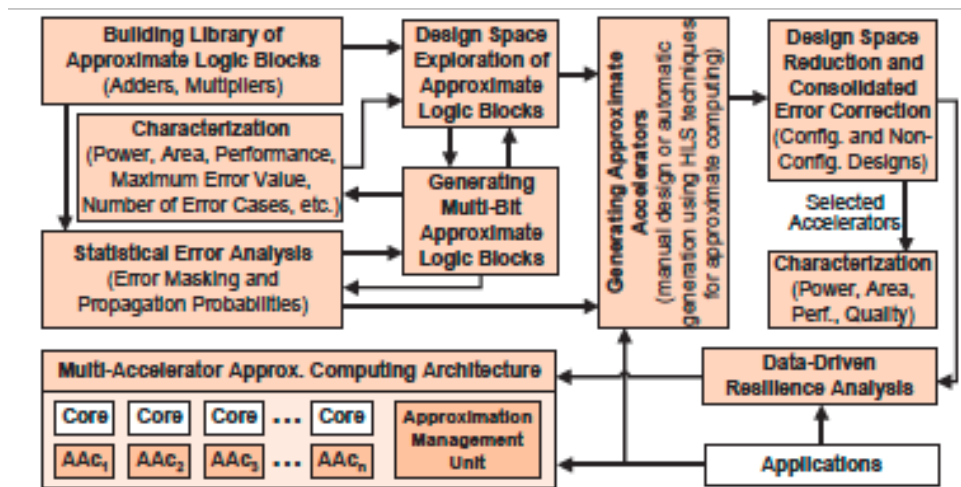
Building Library of Approximate Logic Blocks (Adders, Multipliers)

Design Space Exploration of Approximate Logic Blocks

Characterization (Power, Area, Performance, Maximum Error Value, Number of Error Cases, etc.)

Generating Multi-Bit Approximate Logic Blocks

Statistical Error Analysis (Error Masking and Propagation Probabilities)

Generating Approximate Accelerators (manual design or automatic generation using HLS techniques for approximate computing)

Design Space Reduction and Consolidated Error Correction (Config. and Non-Config. Designs)

Selected Accelerators

Characterization (Power, Area, Perf., Quality)

Multi-Accelerator Approx. Computing Architecture

| Core | Core | Core | ... | Core |
|---|---|---|---|---|
| AAc$_1$ | AAc$_2$ | AAc$_3$ | ... | AAc$_n$ |

Approximation Management Unit

Data-Driven Resilience Analysis

Applications